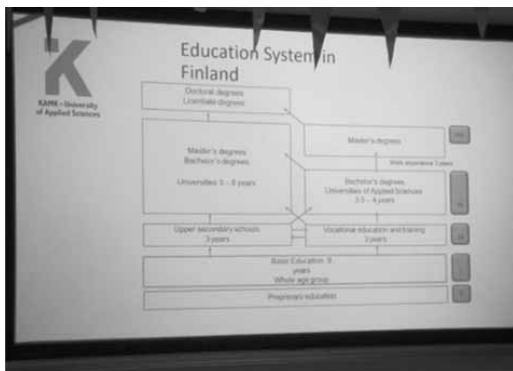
K
KAMK • University of Applied Sciences

Education System in Finland

Doctoral degrees
Licentiate degrees

Master's degrees
Bachelor's degrees

Universities 5 – 8 years

Master's degrees

Work experience 3 years

Bachelor's degrees
Universities of Applied Sciences
3.5 – 4 years

Upper secondary schools
3 years

Vocational education and training
3 years

Basic Education 9 years
Whole age group

Preprimary education

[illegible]
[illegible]
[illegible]
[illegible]
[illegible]